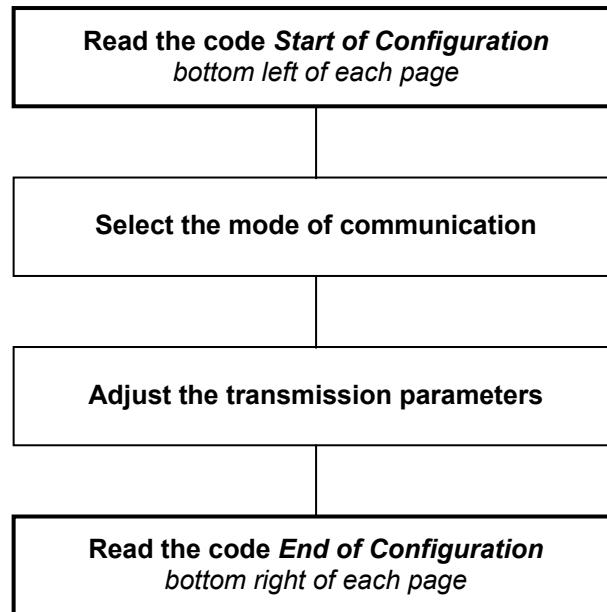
Read the code *Start of Configuration*
*bottom left of each page*

Select the mode of communication

Adjust the transmission parameters

Read the code *End of Configuration*
*bottom right of each page*